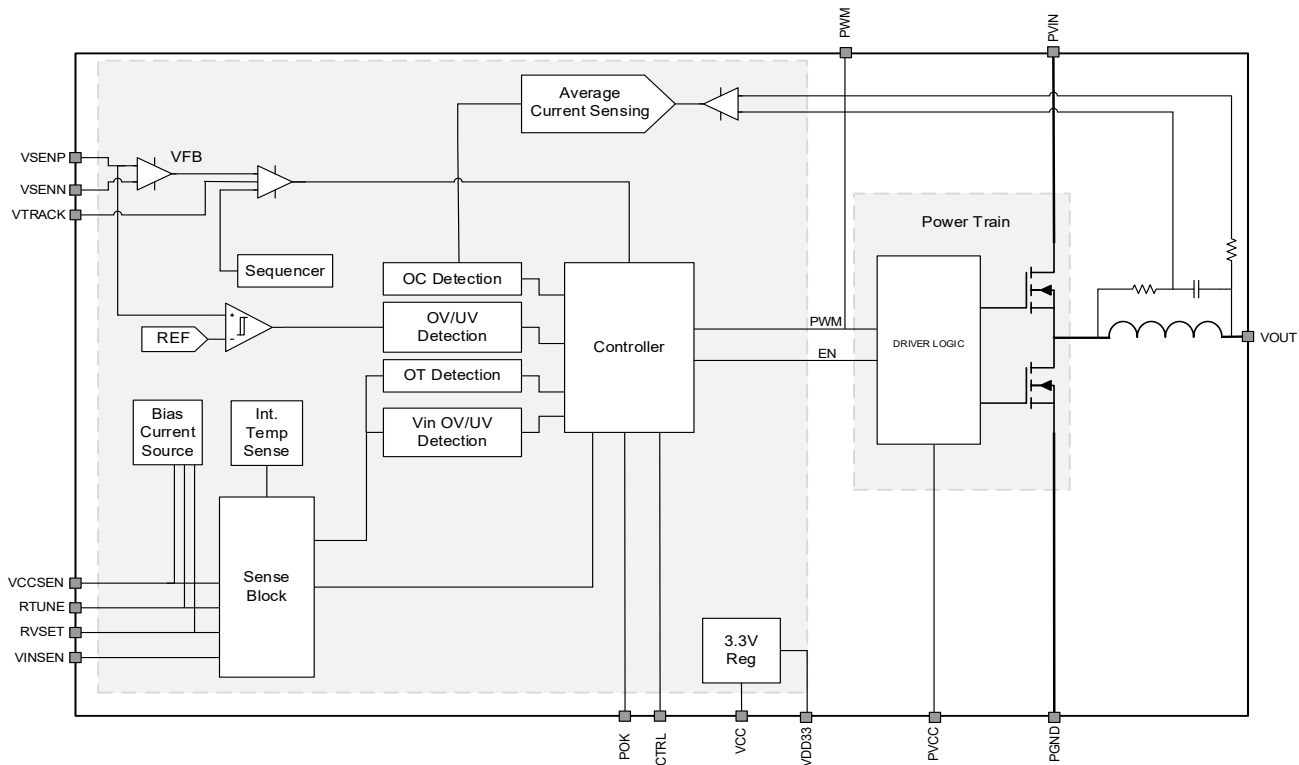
PWM
PVIN
Average Current Sensing
VSENP
VSENN
VTRACK
VFB
Power Train
Sequencer
OC Detection
REF
OV/UV Detection
Controller
PWM
EN
DRIVER LOGIC
VOUT
OT Detection
Bias Current Source
Int. Temp Sense
Vin OV/UV Detection
VCCSEN
RTUNE
RVSET
VINSEN
Sense Block
3.3V Reg
POK
CTRL
VCC
VDD33
PVCC
PGND